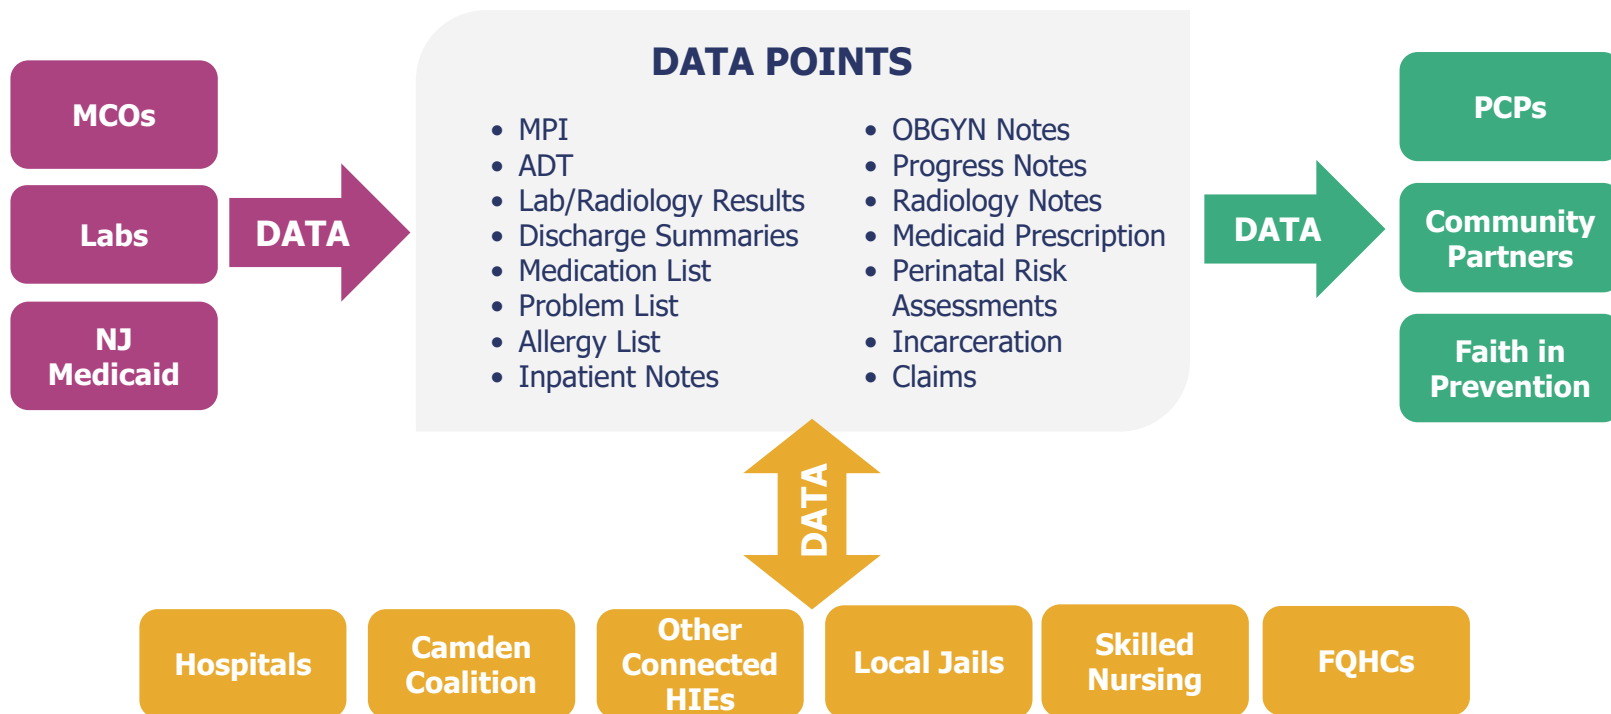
MCOs

Labs

NJ Medicaid

DATA

DATA POINTS

- MPI
- ADT
- Lab/Radiology Results
- Discharge Summaries
- Medication List
- Problem List
- Allergy List
- Inpatient Notes

- OBGYN Notes
- Progress Notes
- Radiology Notes
- Medicaid Prescription
- Perinatal Risk Assessments
- Incarceration
- Claims

DATA

PCPs

Community Partners

Faith in Prevention

DATA

Hospitals

Camden Coalition

Other Connected HIEs

Local Jails

Skilled Nursing

FQHCs